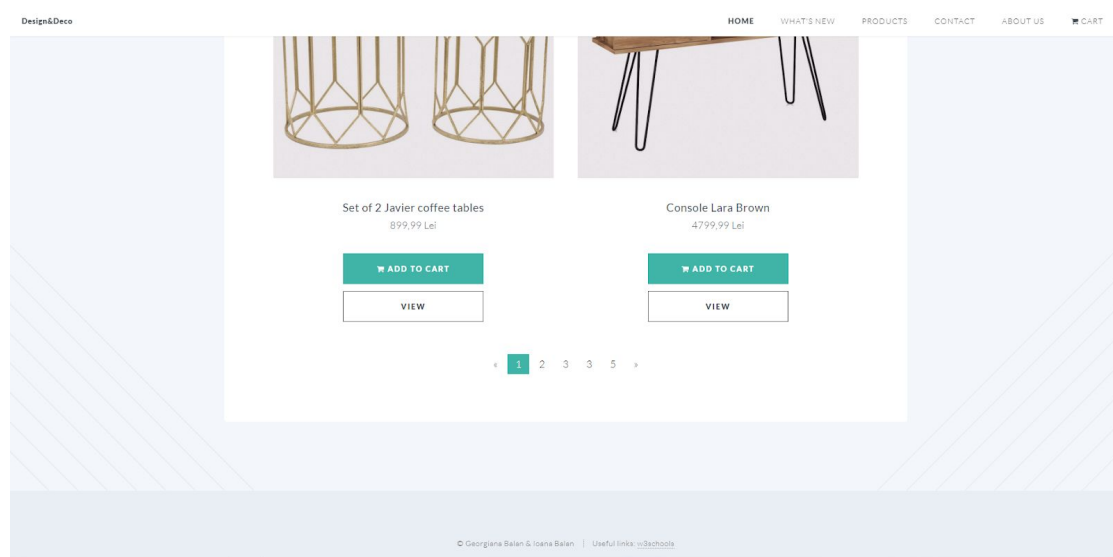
Design&Deco

HOME WHAT'S NEW PRODUCTS CONTACT ABOUT US CART

Set of 2 Javier coffee tables
899,99 Lei

ADD TO CART

VIEW

Console Lara Brown
4799,99 Lei

ADD TO CART

VIEW

« 1 2 3 3 5 »

© Georgiana Balan & Ioana Balan | Useful links: w3schools